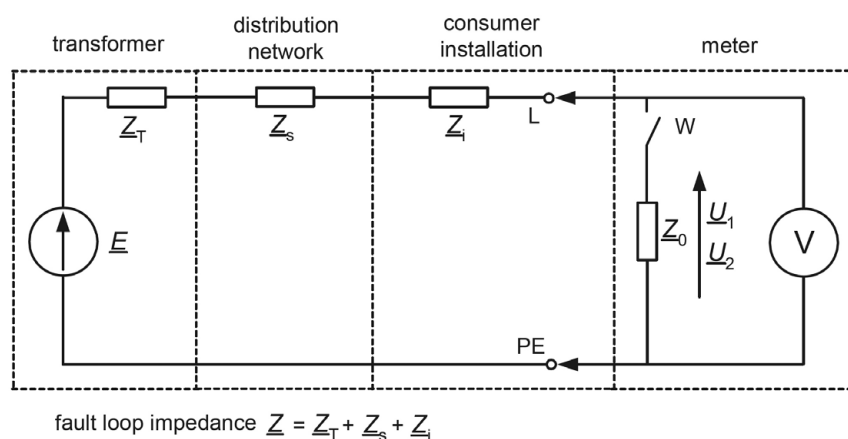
transformer

distribution network

consumer installation

meter

$\underline{Z}_T$

$\underline{Z}_s$

$\underline{Z}_i$

L

W

$\underline{E}$

$\underline{Z}_0$

$\underline{U}_1$

$\underline{U}_2$

V

PE

fault loop impedance $\underline{Z} = \underline{Z}_T + \underline{Z}_s + \underline{Z}_i$